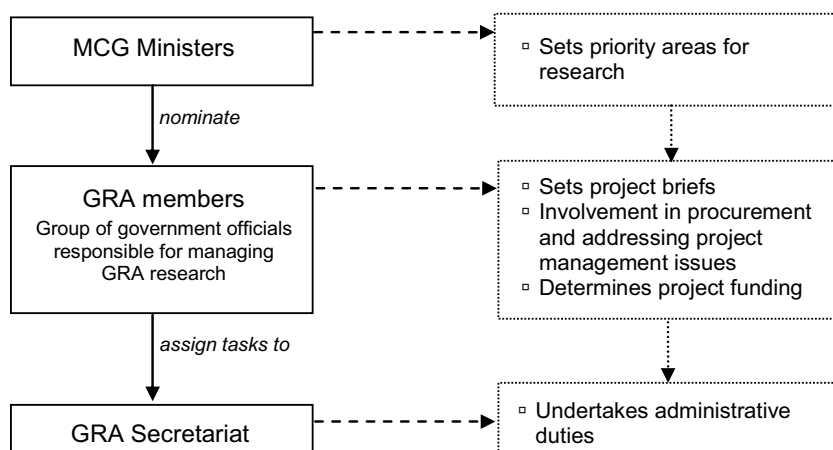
MCG Ministers

nominate

GRA members

Group of government officials responsible for managing GRA research

assign tasks to

GRA Secretariat

▫ Sets priority areas for research

▫ Sets project briefs
▫ Involvement in procurement and addressing project management issues
▫ Determines project funding

▫ Undertakes administrative duties